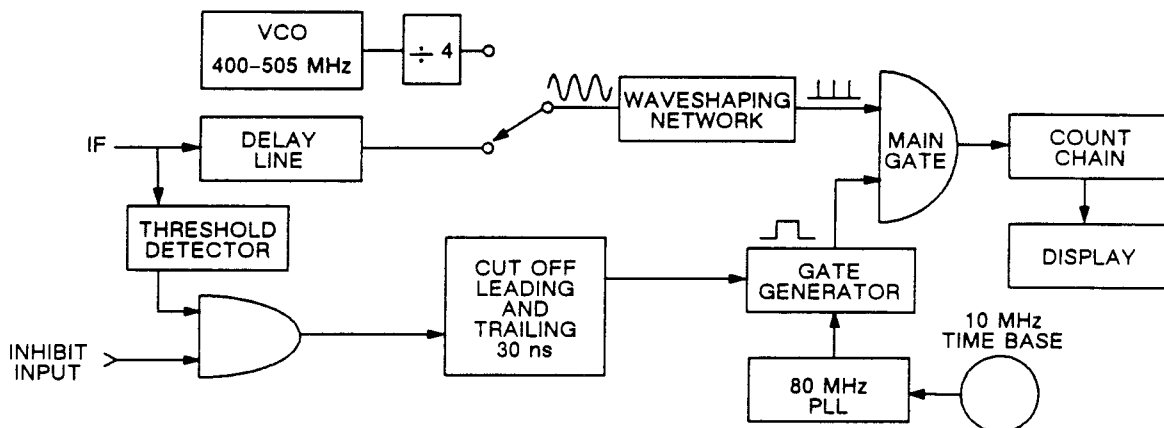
VCO
400–505 MHz

$\div$ 4

IF

DELAY LINE

WAVESHAPING NETWORK

MAIN GATE

COUNT CHAIN

THRESHOLD DETECTOR

DISPLAY

INHIBIT INPUT

CUT OFF LEADING AND TRAILING 30 ns

GATE GENERATOR

10 MHz TIME BASE

80 MHz PLL